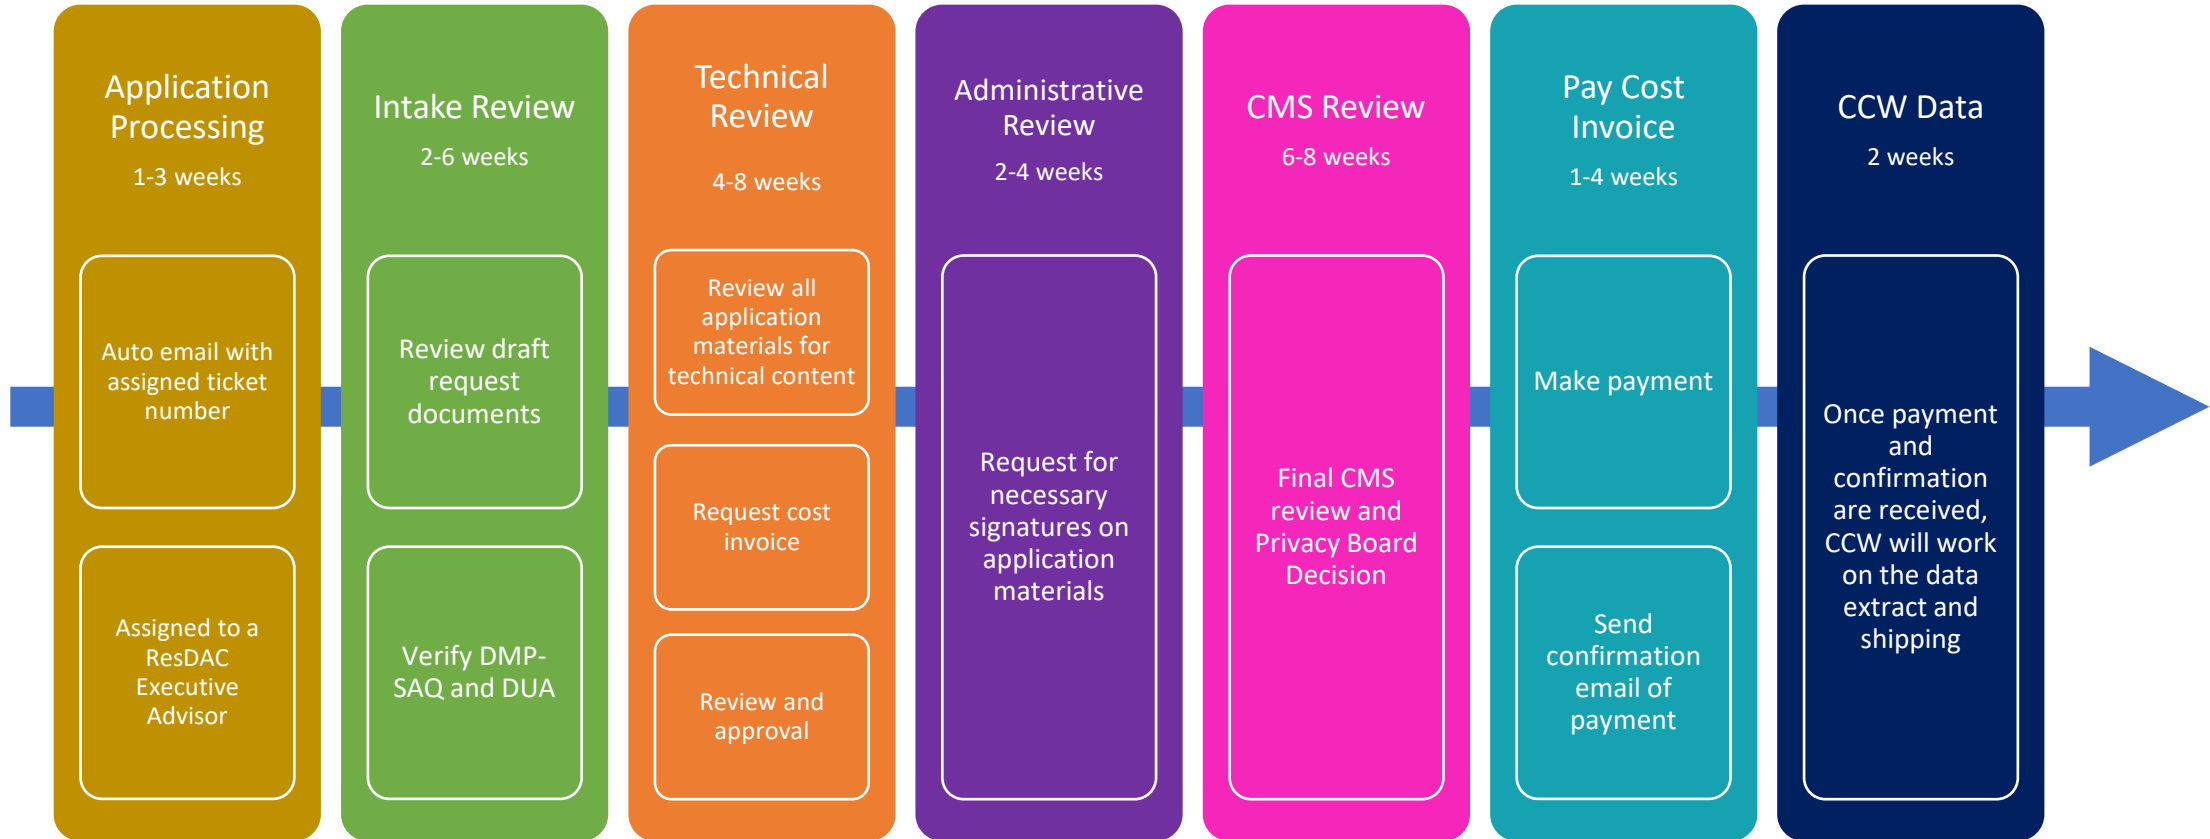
Application Processing

1-3 weeks

Auto email with assigned ticket number

Assigned to a ResDAC Executive Advisor

Intake Review

2-6 weeks

Review draft request documents

Verify DMP-SAQ and DUA

Technical Review

4-8 weeks

Review all application materials for technical content

Request cost invoice

Review and approval

Administrative Review

2-4 weeks

Request for necessary signatures on application materials

CMS Review

6-8 weeks

Final CMS review and Privacy Board Decision

Pay Cost Invoice

1-4 weeks

Make payment

Send confirmation email of payment

CCW Data

2 weeks

Once payment and confirmation are received, CCW will work on the data extract and shipping